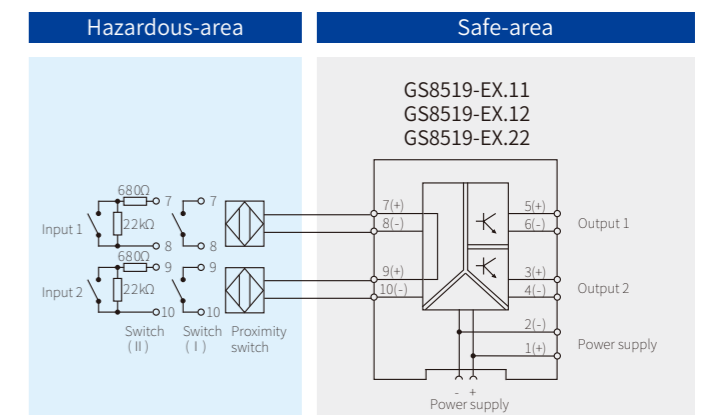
Hazardous-area

Safe-area

GS8519-EX.11
GS8519-EX.12
GS8519-EX.22

Input 1

680Ω

7

22kΩ

8

7

8

Input 2

680Ω

9

22kΩ

10

9

10

Switch (Ⅱ)

Switch (Ⅰ)

Proximity switch

7(+)

8(-)

9(+)

10(-)

5(+)

6(-)

Output 1

3(+)

4(-)

Output 2

2(-)

1(+)

Power supply

- +

Power supply